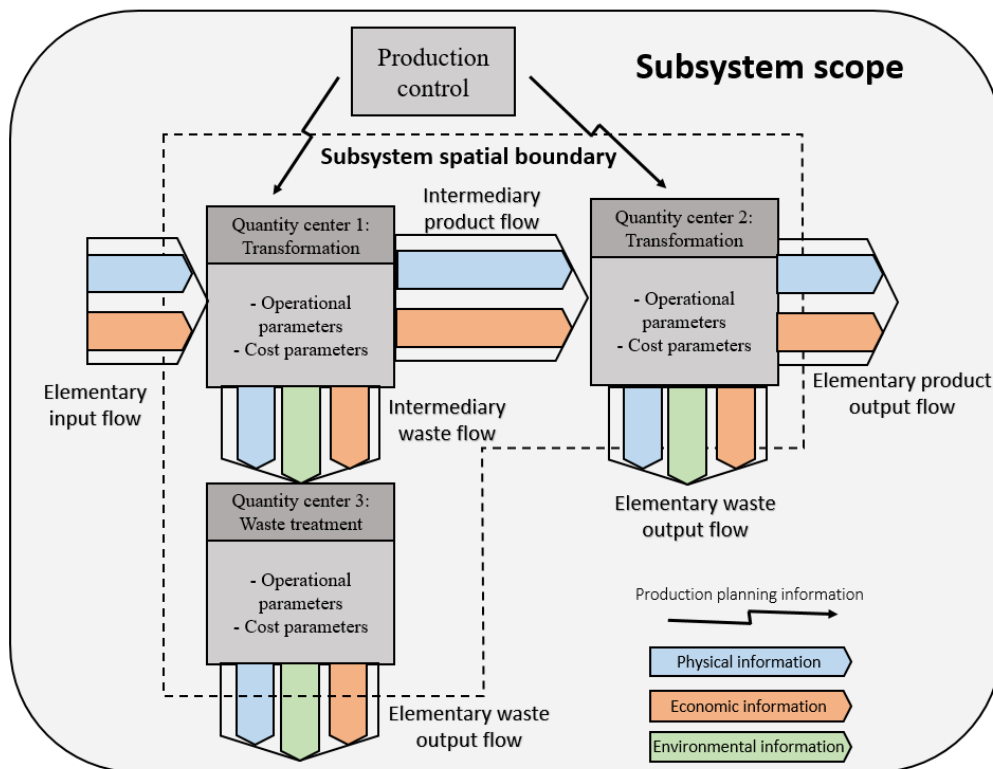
Production control

Subsystem scope

Subsystem spatial boundary

Quantity center 1: Transformation

- Operational parameters
- Cost parameters

Intermediary product flow

Quantity center 2: Transformation

- Operational parameters
- Cost parameters

Elementary input flow

Intermediary waste flow

Elementary product output flow

Quantity center 3: Waste treatment

- Operational parameters
- Cost parameters

Elementary waste output flow

Production planning information

Physical information

Economic information

Environmental information

Elementary waste output flow